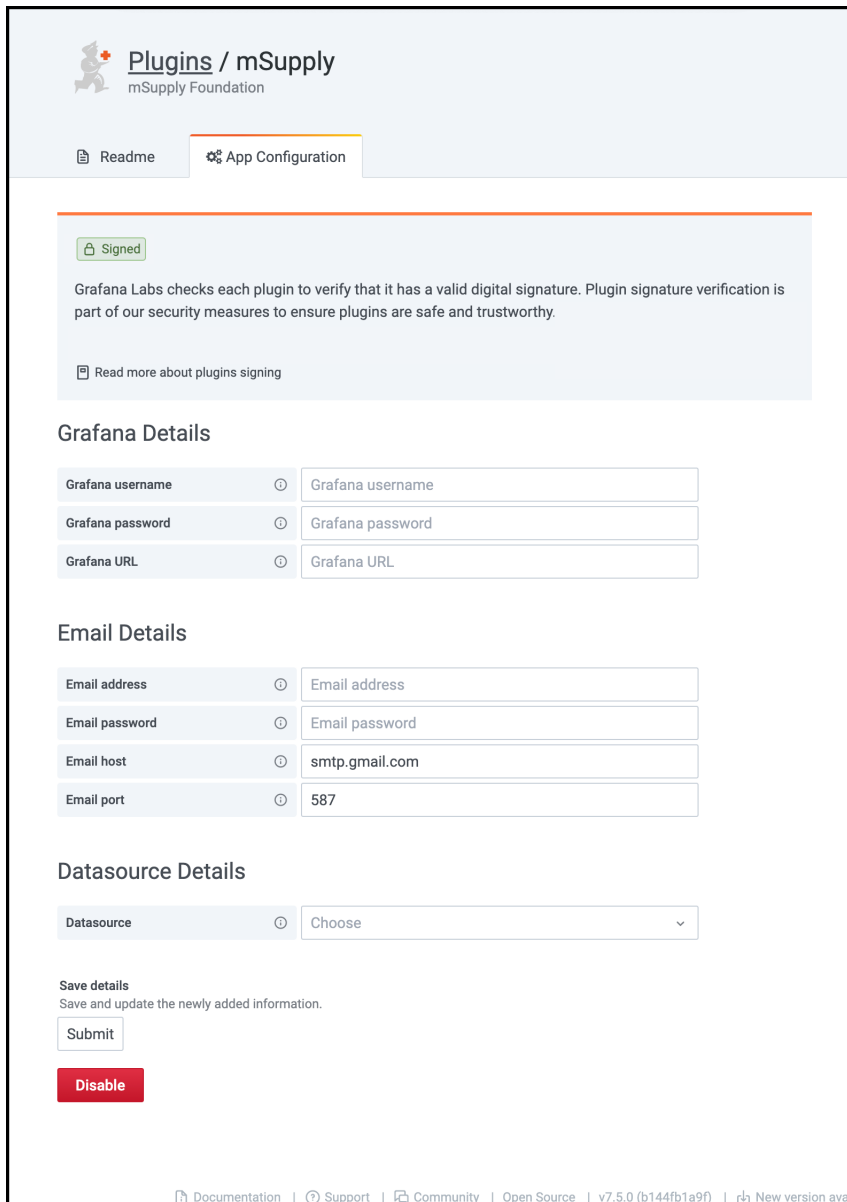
Plugins / mSupply
mSupply Foundation

Readme

App Configuration

Signed

Grafana Labs checks each plugin to verify that it has a valid digital signature. Plugin signature verification is part of our security measures to ensure plugins are safe and trustworthy.

Read more about plugins signing

Grafana Details

Grafana username | Grafana username
Grafana password | Grafana password
Grafana URL | Grafana URL

Email Details

Email address | Email address
Email password | Email password
Email host | smtp.gmail.com
Email port | 587

Datasource Details

Datasource | Choose

Save details
Save and update the newly added information.

Submit

Disable

Documentation | Support | Community | Open Source | v7.5.0 (b144fb1a9f) | New version ava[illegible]